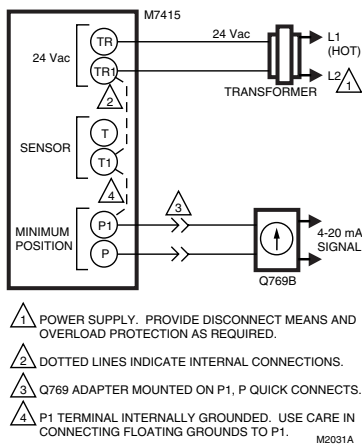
M7415

24 Vac

TR

TR1

2

SENSOR

T

T1

4

MINIMUM POSITION

P1

P

24 Vac

L1 (HOT)

L2

1

TRANSFORMER

3

4-20 mA SIGNAL

Q769B

1 POWER SUPPLY. PROVIDE DISCONNECT MEANS AND OVERLOAD PROTECTION AS REQUIRED.

2 DOTTED LINES INDICATE INTERNAL CONNECTIONS.

3 Q769 ADAPTER MOUNTED ON P1, P QUICK CONNECTS.

4 P1 TERMINAL INTERNALLY GROUNDED. USE CARE IN CONNECTING FLOATING GROUNDS TO P1.

M2031A